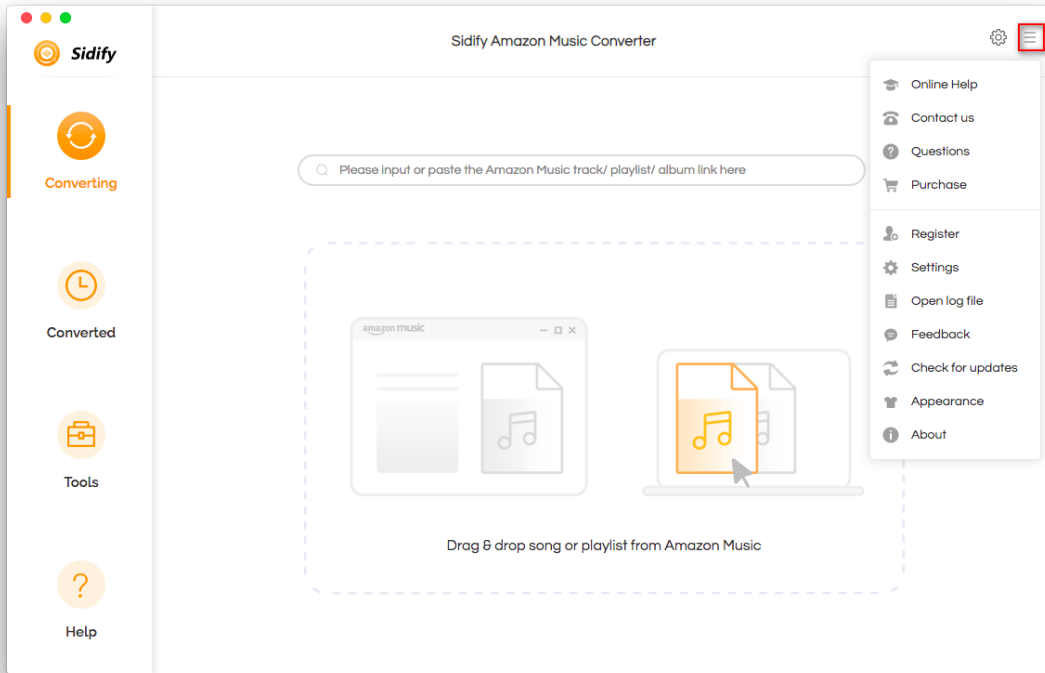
Sidify

Sidify Amazon Music Converter

Converting

Converted

Tools

Help

Please input or paste the Amazon Music track/ playlist/ album link here

amazon music

Drag & drop song or playlist from Amazon Music

Online Help
Contact us
Questions
Purchase

Register
Settings
Open log file
Feedback
Check for updates
Appearance
About